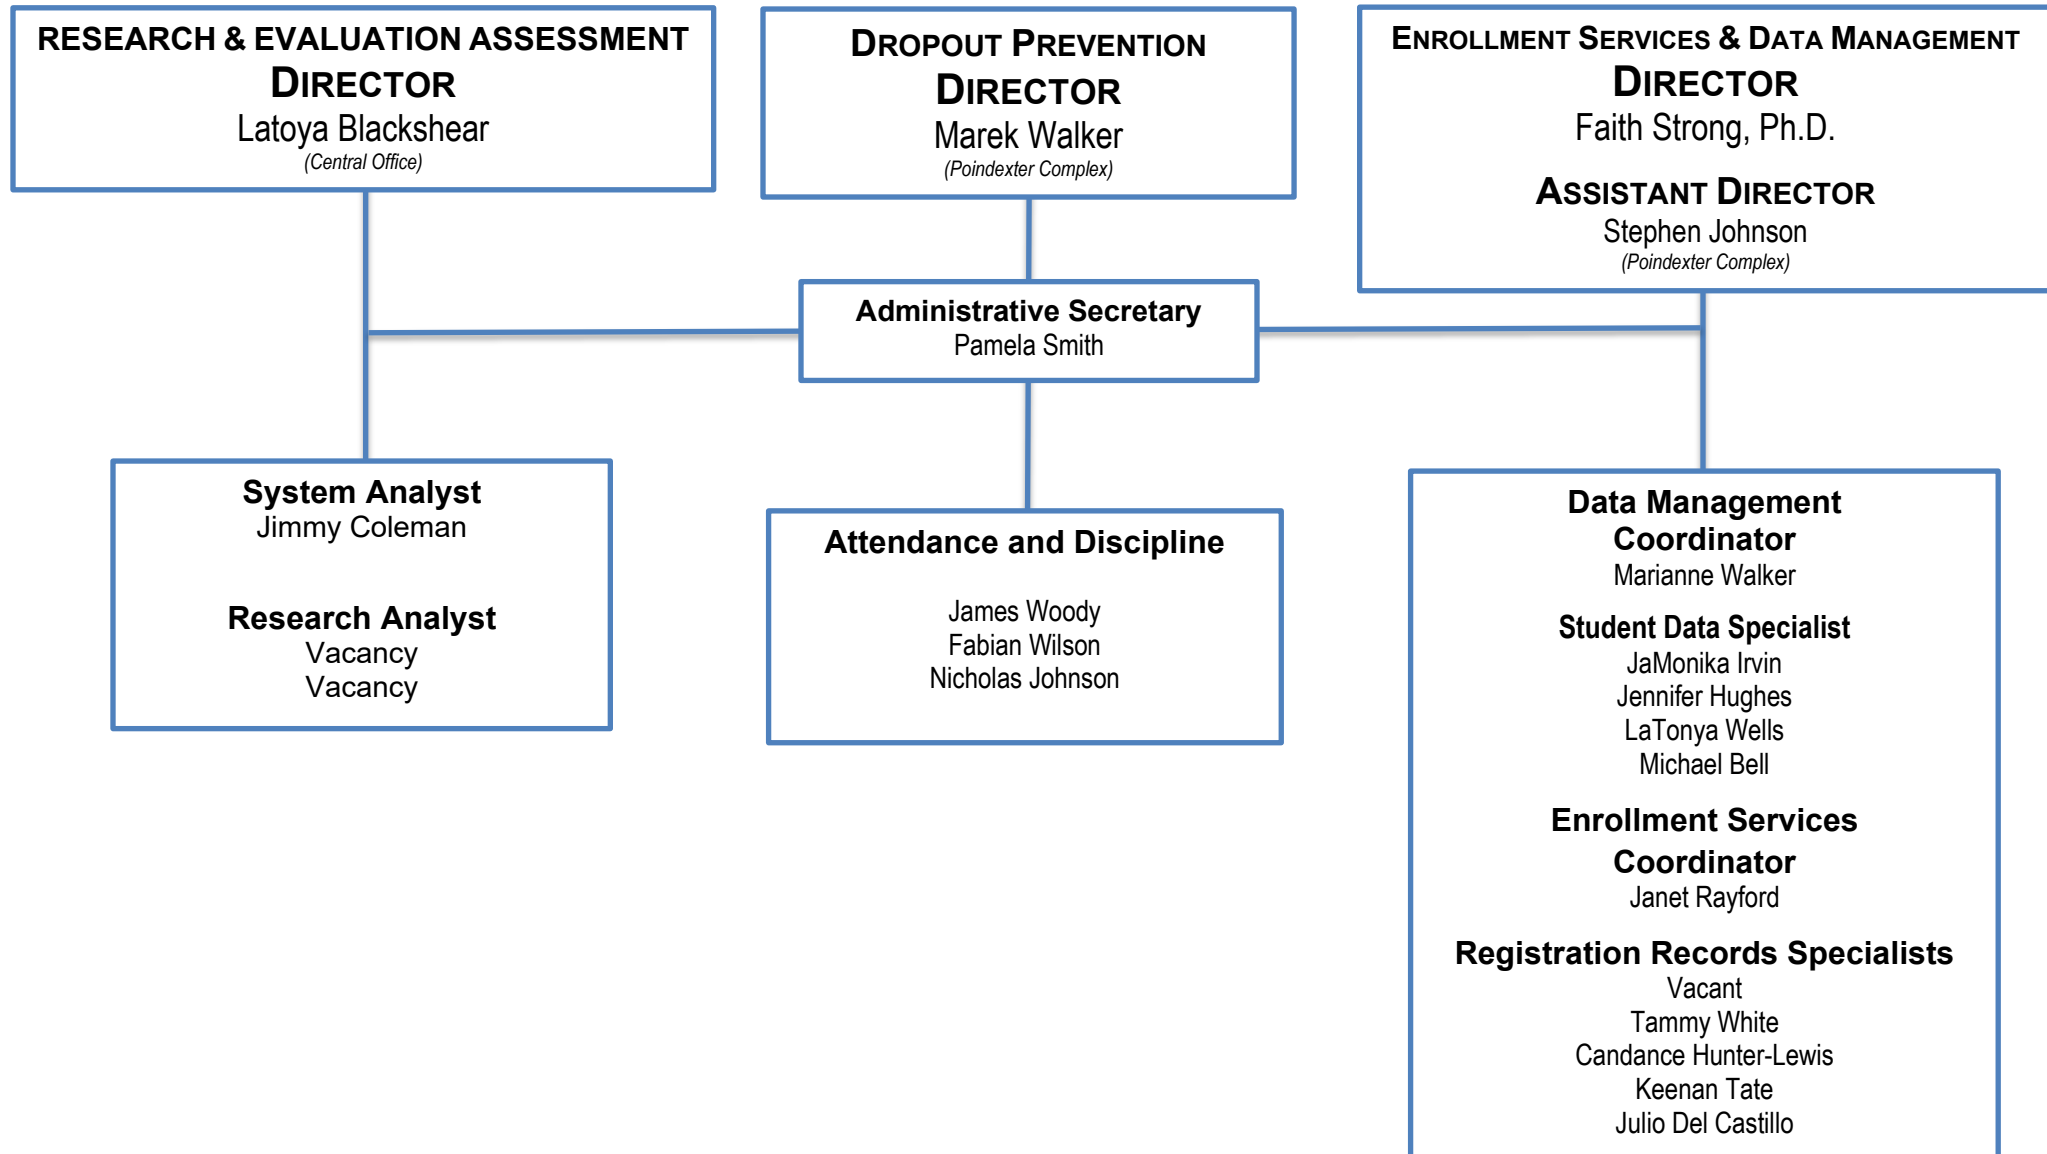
RESEARCH & EVALUATION ASSESSMENT
DIRECTOR
Latoya Blackshear
(Central Office)

DROPOUT PREVENTION
DIRECTOR
Marek Walker
(Poindexter Complex)

ENROLLMENT SERVICES & DATA MANAGEMENT
DIRECTOR
Faith Strong, Ph.D.

ASSISTANT DIRECTOR
Stephen Johnson
(Poindexter Complex)

Administrative Secretary
Pamela Smith

System Analyst
Jimmy Coleman

Research Analyst
Vacancy
Vacancy

Attendance and Discipline

James Woody
Fabian Wilson
Nicholas Johnson

Data Management Coordinator
Marianne Walker

Student Data Specialist
JaMonika Irvin
Jennifer Hughes
LaTonya Wells
Michael Bell

Enrollment Services Coordinator
Janet Rayford

Registration Records Specialists
Vacant
Tammy White
Candance Hunter-Lewis
Keenan Tate
Julio Del Castillo